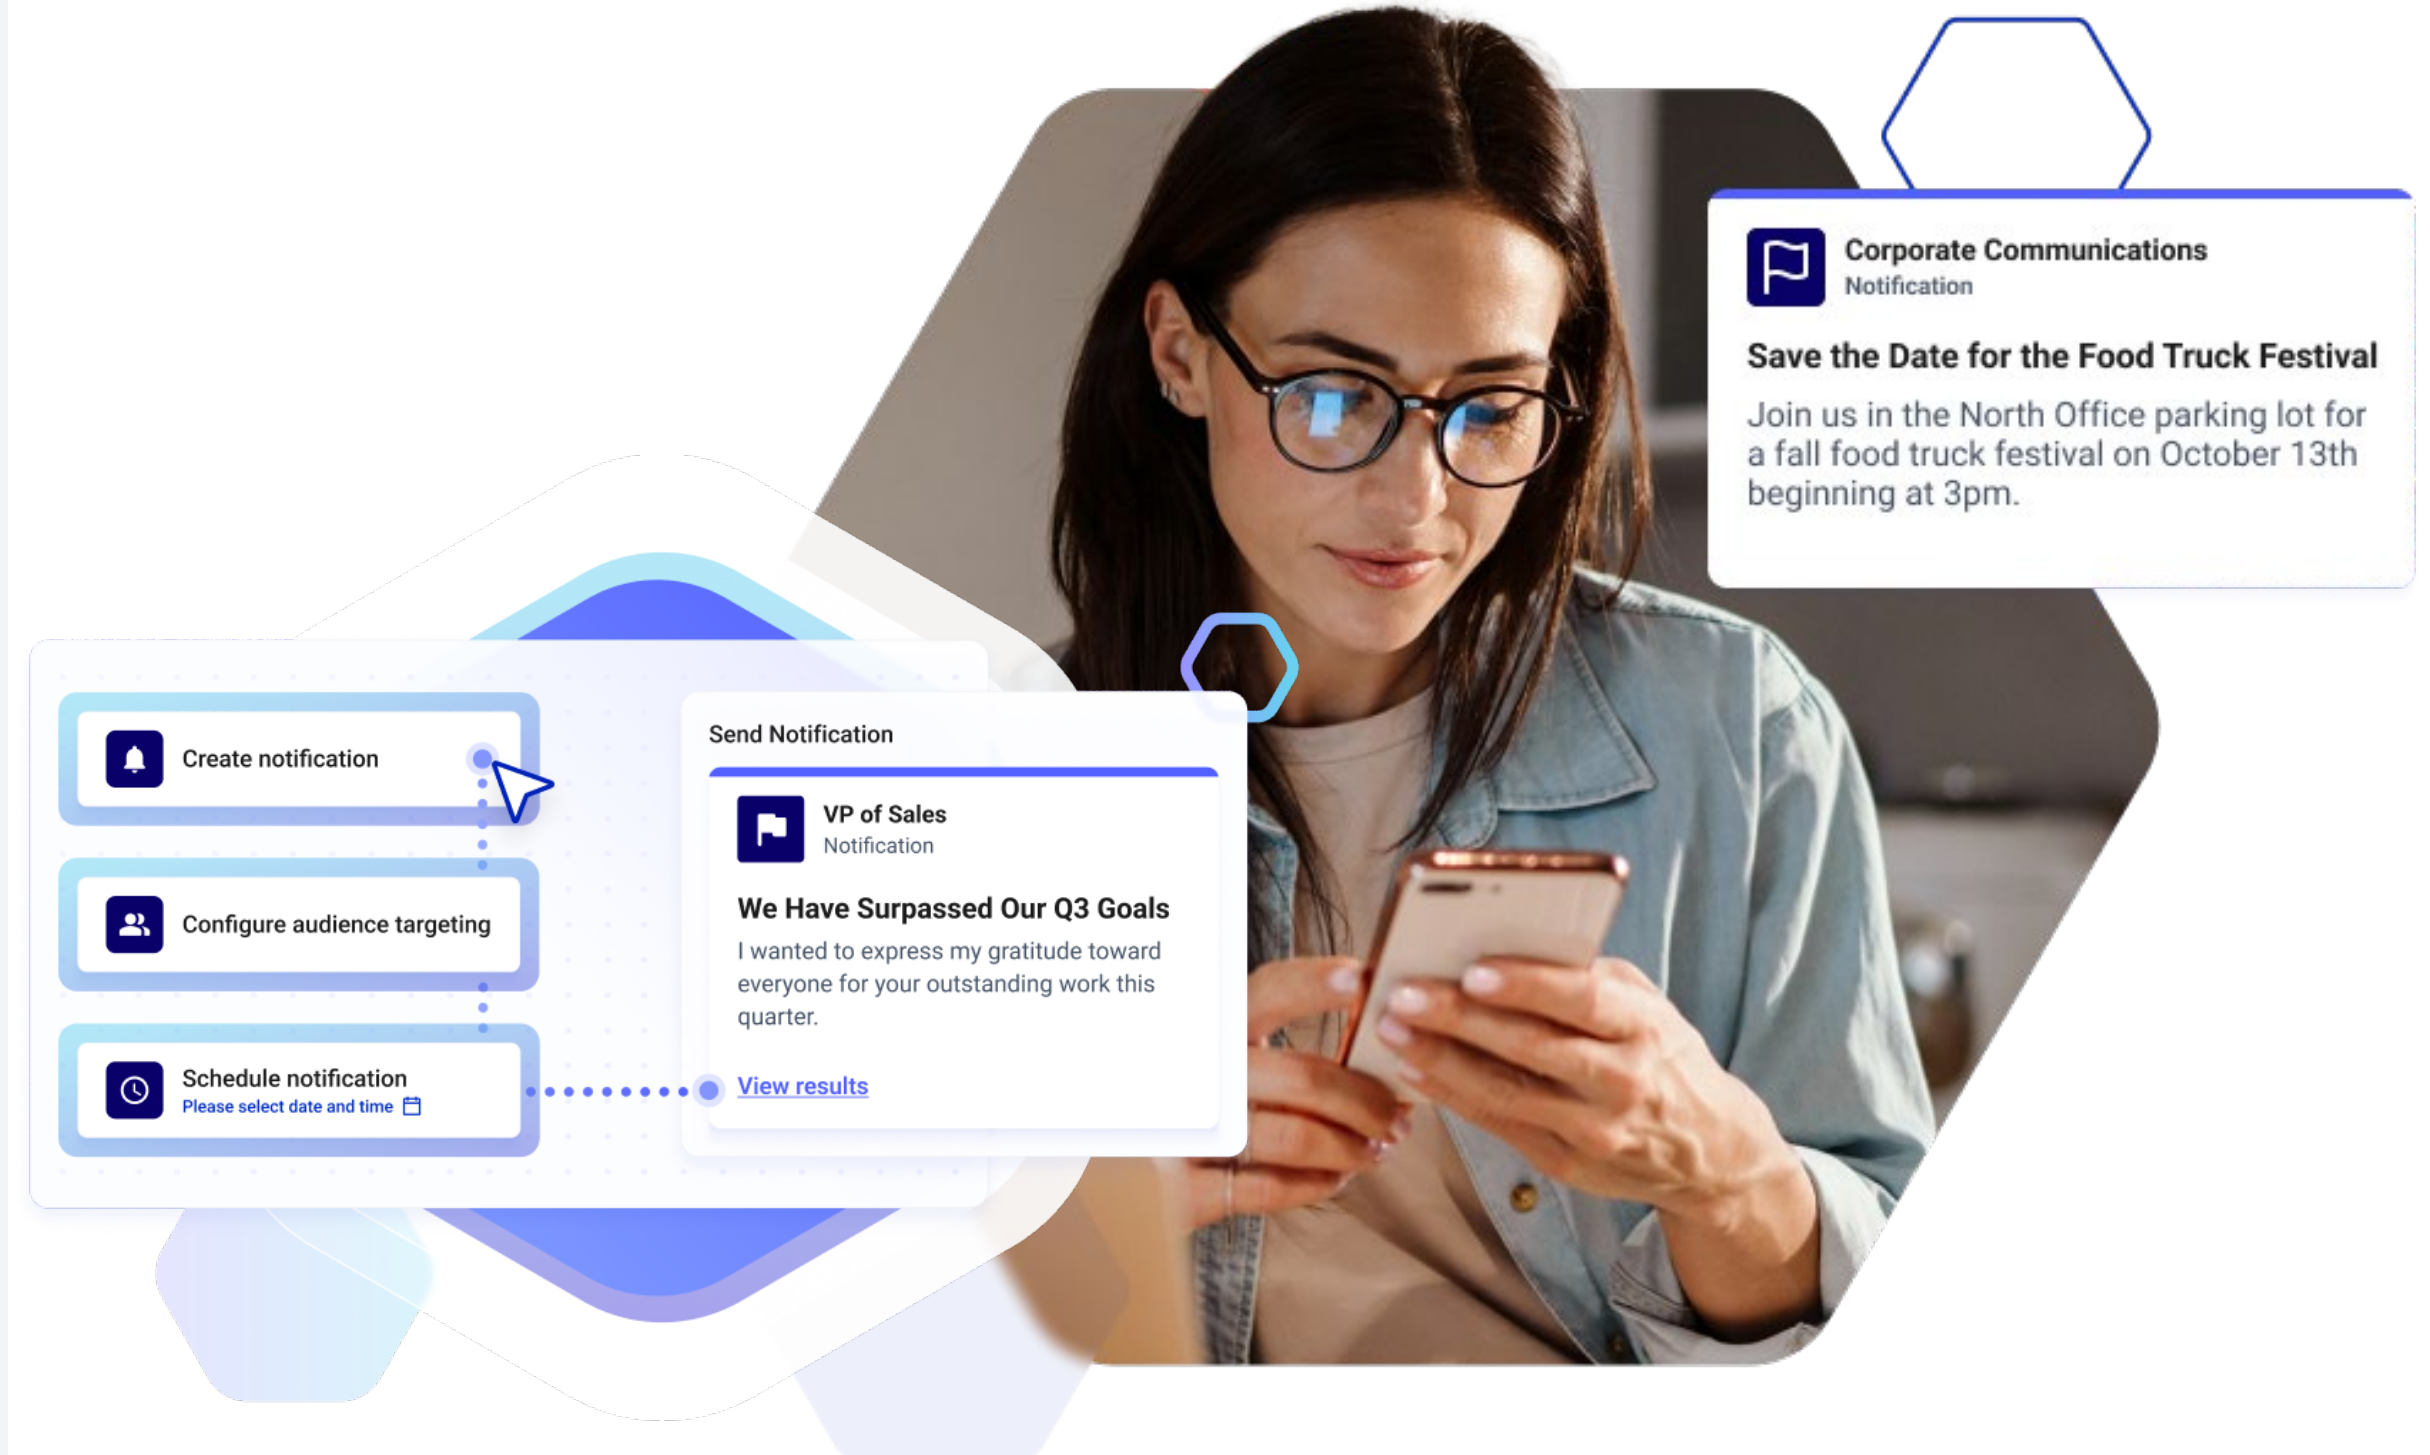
Corporate Communications
Notification

Save the Date for the Food Truck Festival

Join us in the North Office parking lot for a fall food truck festival on October 13th beginning at 3pm.

Create notification

Configure audience targeting

Schedule notification
Please select date and time

Send Notification

VP of Sales
Notification

We Have Surpassed Our Q3 Goals

I wanted to express my gratitude toward everyone for your outstanding work this quarter.

View results